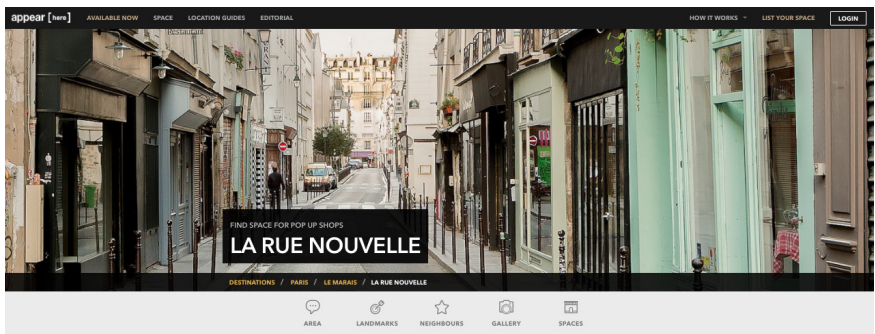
appear [here] AVAILABLE NOW SPACE LOCATION GUIDES EDITORIAL HOW IT WORKS LIST YOUR SPACE LOGIN

FIND SPACE FOR POP UP SHOPS

LA RUE NOUVELLE

DESTINATIONS / PARIS / LE MARAIS / LA RUE NOUVELLE

AREA LANDMARKS NEIGHBOURS GALLERY SPACES